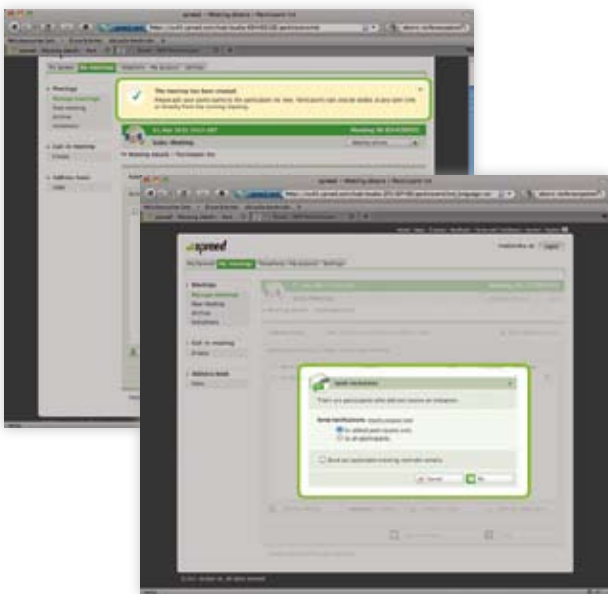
spreed - Meeting details - Mozilla Firefox

My Spreed | My Meetings | Telephony | My account | Settings

Meetings
Manage meetings
New meeting
Archive
Templates

Call in meeting
Create

Address book
Lists

The meeting has been created
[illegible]

Sales Meeting

Meeting details | Participants

spreed - Meeting details - Mozilla Firefox

spreed

My Spreed | My Meetings | Telephony | My account | Settings

Meetings
Manage meetings
New meeting
Archive
Templates

Call in meeting
Create

Address book
Lists

Send invitations
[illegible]

Send invitations
to added participants only
to all participants

Send an appropriate meeting reminder

Cancel | OK

© 2011 struktur AG. All rights reserved.